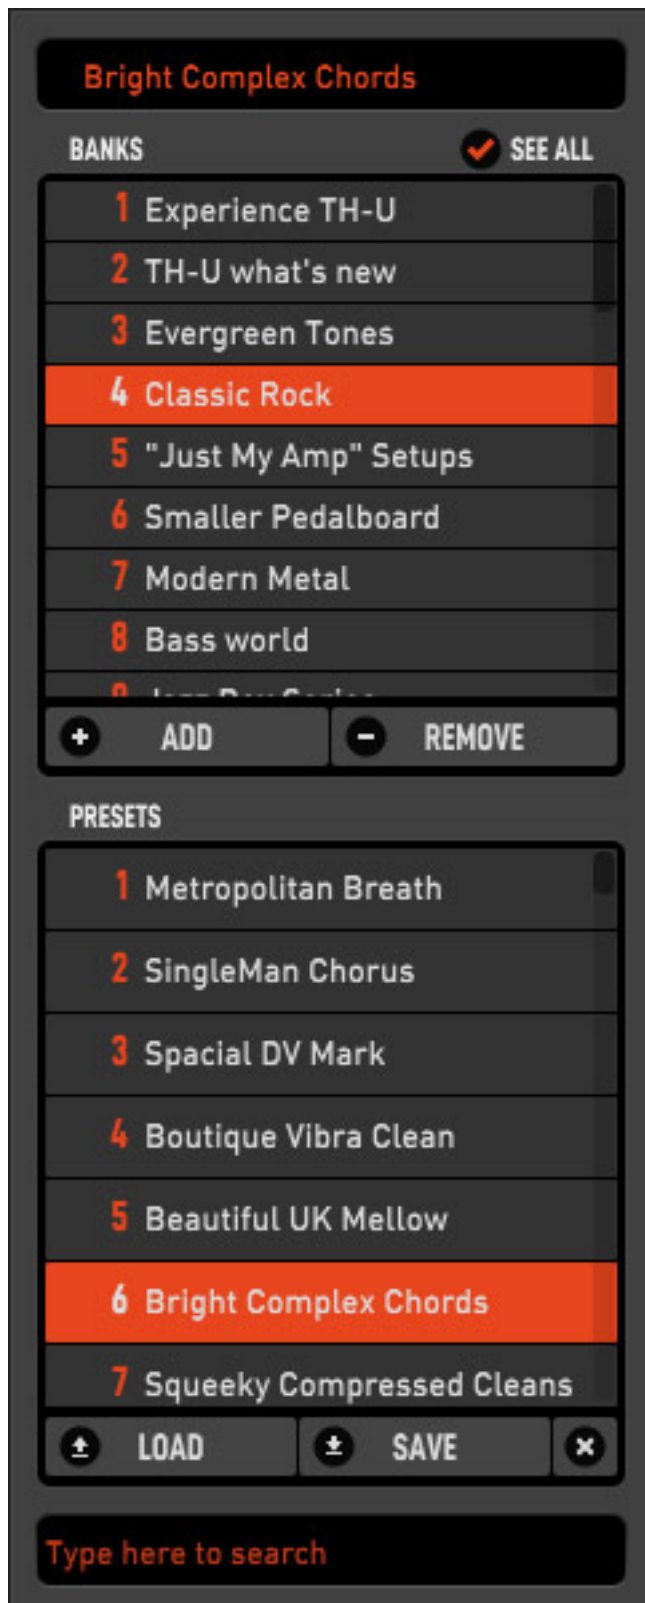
Bright Complex Chords

BANKS

SEE ALL

1 Experience TH-U
2 TH-U what's new
3 Evergreen Tones
4 Classic Rock
5 "Just My Amp" Setups
6 Smaller Pedalboard
7 Modern Metal
8 Bass world
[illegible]

ADD
REMOVE

PRESETS

1 Metropolitan Breath
2 SingleMan Chorus
3 Spacial DV Mark
4 Boutique Vibra Clean
5 Beautiful UK Mellow
6 Bright Complex Chords
7 Squeeky Compressed Cleans

LOAD
SAVE

Type here to search